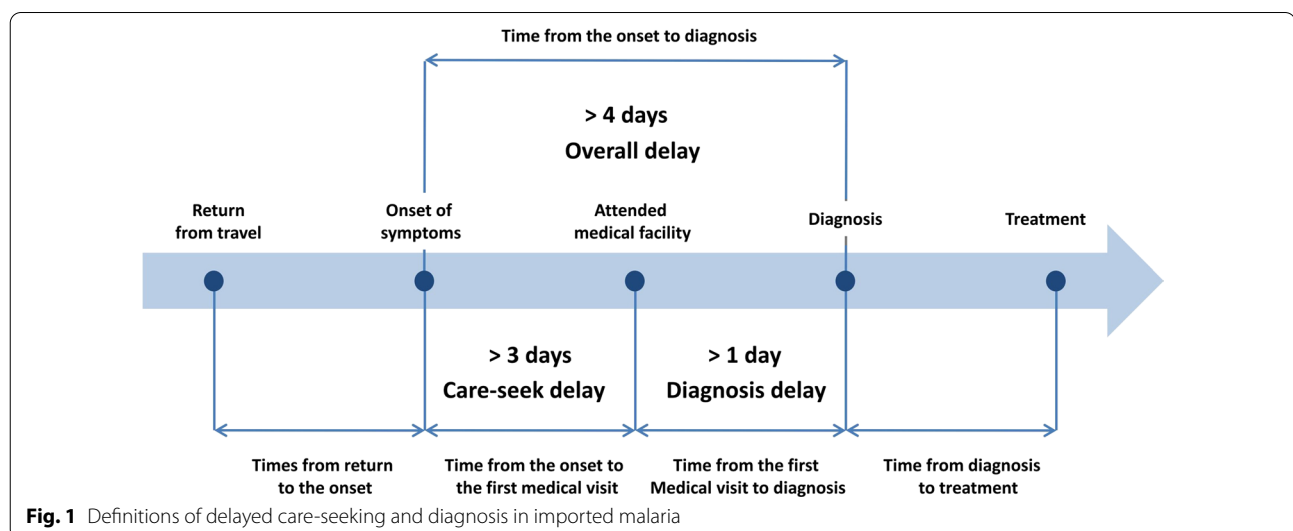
Time from the onset to diagnosis

> 4 days
Overall delay

Return from travel

Onset of symptoms

Attended medical facility

Diagnosis

Treatment

> 3 days
Care-seek delay

> 1 day
Diagnosis delay

Times from return to the onset

Time from the onset to the first medical visit

Time from the first Medical visit to diagnosis

Time from diagnosis to treatment

**Fig. 1** Definitions of delayed care-seeking and diagnosis in imported malaria